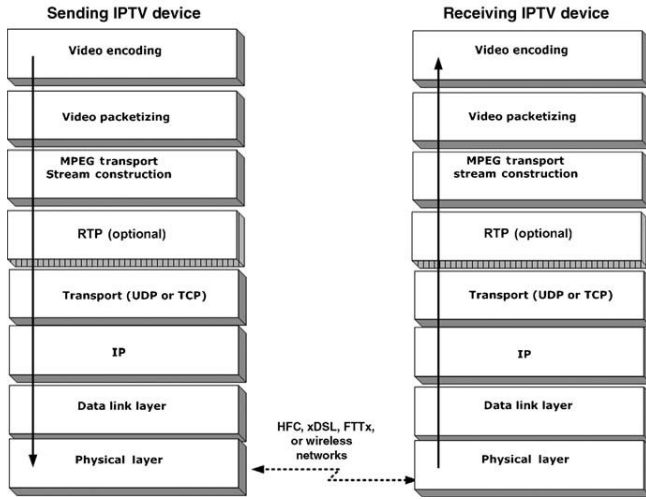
Sending IPTV device

Video encoding

Video packetizing

MPEG transport
Stream construction

RTP (optional)

Transport (UDP or TCP)

IP

Data link layer

Physical layer

Receiving IPTV device

Video encoding

Video packetizing

MPEG transport
stream construction

RTP (optional)

Transport (UDP or TCP)

IP

Data link layer

Physical layer

HFC, xDSL, FTTx, or wireless networks